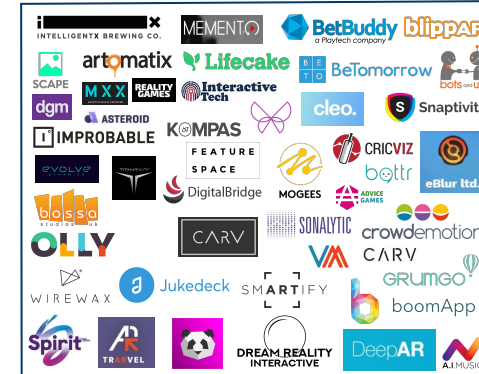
I X
INTELLIGENTX BREWING CO.

MEMENTO

BetBuddy
a Playtech company

blippar

artomatix

Lifecake

SCAPE

MXX

REALITY GAMES

Interactive Tech

BeTomorrow

bots and us

dgm

ASTEROID

cleo.

Snaptivity

IMPROBABLE

KOMPAS

FEATURE SPACE

CRICVIZ

evolve

DigitalBridge

MOGEES

bottr

ADVICE GAMES

eBlur ltd.

bossa studios

SONALYTIC

OLLY

CARV

crowdemotion

VM

CARV

GRUMGO

WIREWAX

Jukedeck

SMARTIFY

boomApp

Spirit

TRAVEL

DREAM REALITY INTERACTIVE

DeepAR

A.I MUSIC